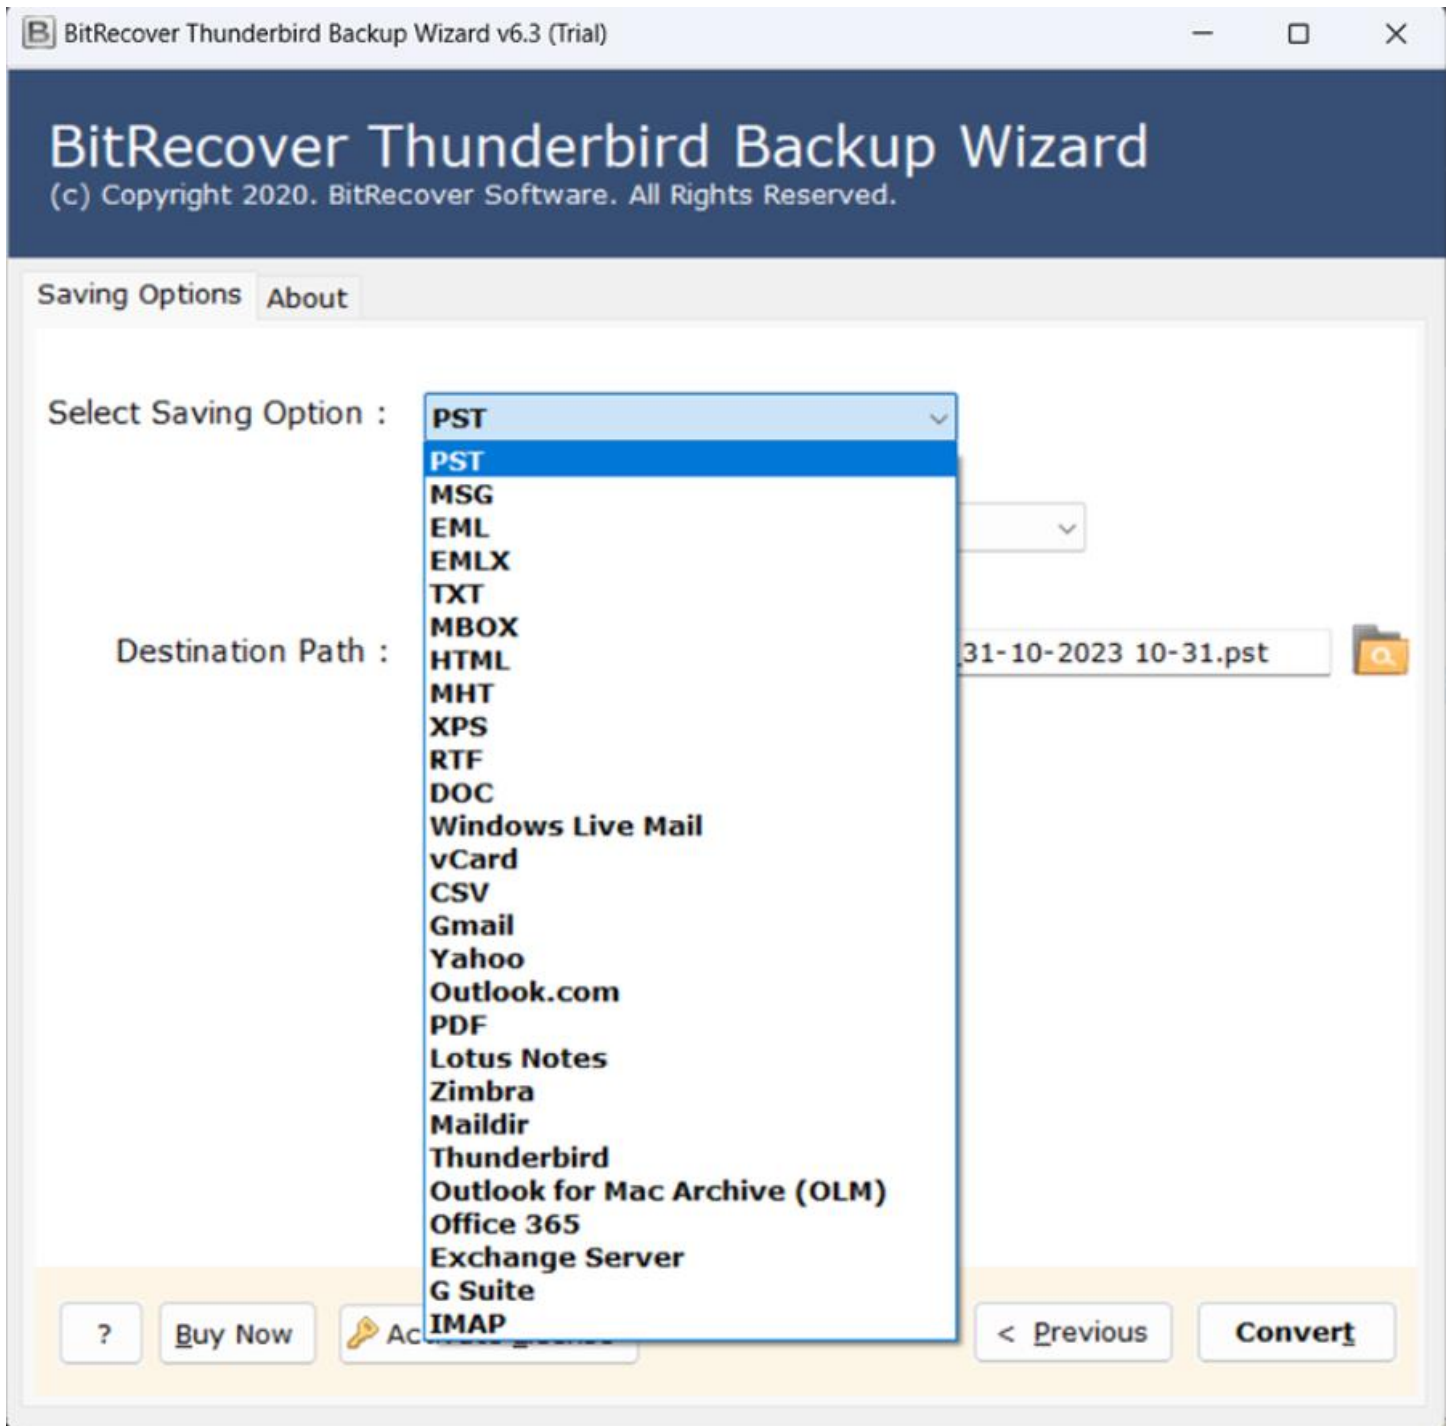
BitRecover Thunderbird Backup Wizard v6.3 (Trial)

BitRecover Thunderbird Backup Wizard
(c) Copyright 2020. BitRecover Software. All Rights Reserved.

Saving Options About

Select Saving Option : PST

PST
MSG
EML
EMLX
TXT
MBOX
HTML
MHT
XPS
RTF
DOC
Windows Live Mail
vCard
CSV
Gmail
Yahoo
Outlook.com
PDF
Lotus Notes
Zimbra
Maildir
Thunderbird
Outlook for Mac Archive (OLM)
Office 365
Exchange Server
G Suite
IMAP

Destination Path : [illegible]31-10-2023 10-31.pst

? Buy Now Ac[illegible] < Previous Convert